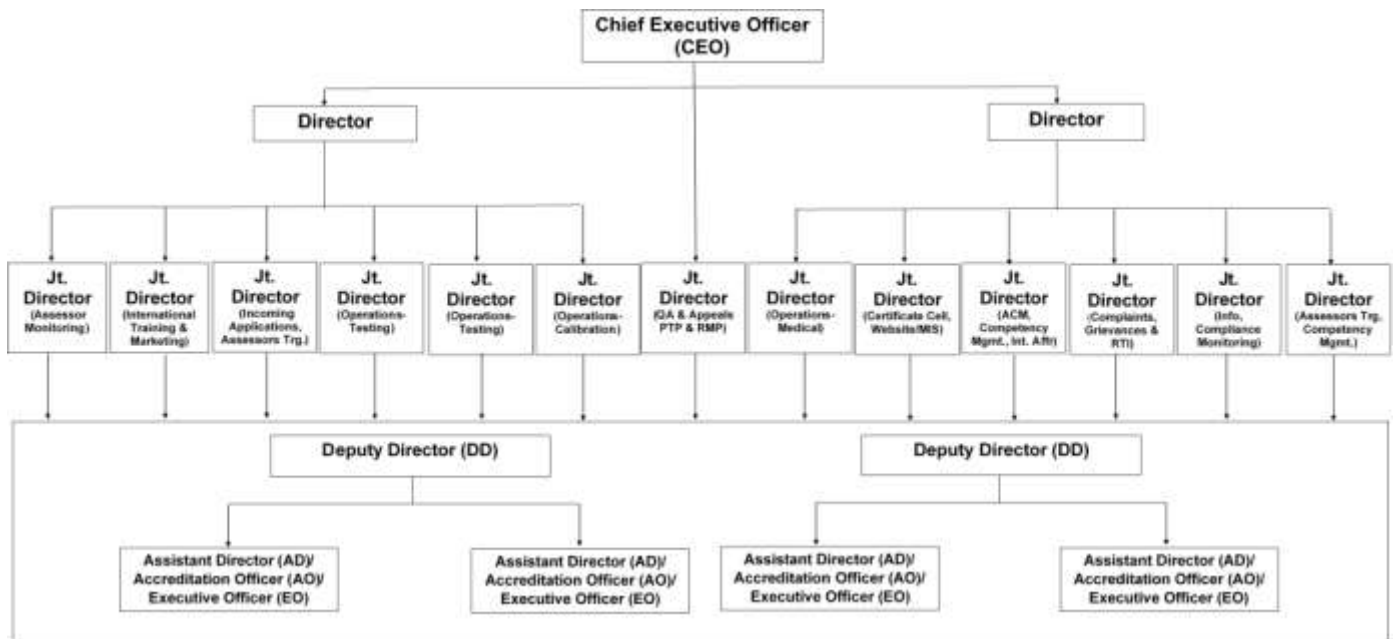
Chief Executive Officer (CEO)

Director

Director

Jt. Director (Assessor Monitoring)

Jt. Director (International Training & Marketing)

Jt. Director (Incoming Applications, Assessors Trg.)

Jt. Director (Operations-Testing)

Jt. Director (Operations-Testing)

Jt. Director (Operations-Calibration)

Jt. Director (QA & Appeals PTP & RMP)

Jt. Director (Operations-Medical)

Jt. Director (Certificate Cell, Website/MIS)

Jt. Director (ACM, Competency Mgmt., Int. Affr)

Jt. Director (Complaints, Grievances & RTI)

Jt. Director (Info, Compliance Monitoring)

Jt. Director (Assessors Trg. Competency Mgmt.)

Deputy Director (DD)

Deputy Director (DD)

Assistant Director (AD)/ Accreditation Officer (AO)/ Executive Officer (EO)

Assistant Director (AD)/ Accreditation Officer (AO)/ Executive Officer (EO)

Assistant Director (AD)/ Accreditation Officer (AO)/ Executive Officer (EO)

Assistant Director (AD)/ Accreditation Officer (AO)/ Executive Officer (EO)